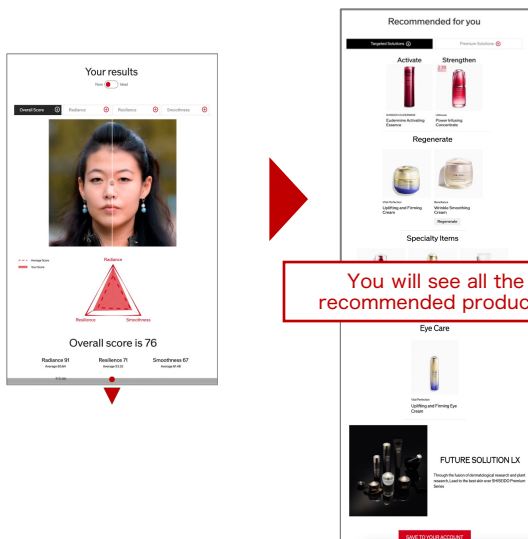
Your results

Yours Ideal

Overall Score Radiance Resilience Smoothness

Average Score
Your Score

Radiance

Resilience Smoothness

Overall score is 76

Radiance 91
Average 85.84

Resilience 71
Average 53.22

Smoothness 67
Average 61.89

Recommended for you

Targeted Solutions Premium Solutions

Activate Strengthen

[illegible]
Eudermine Activating Essence

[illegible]
Power Infusing Concentrate

Regenerate

Vital Perfection
Uplifting and Firming Cream

Benefiance
Wrinkle Smoothing Cream

Regenerate

Specialty Items

You will see all the recommended produc

Eye Care

Vital Perfection
Uplifting and Firming Eye Cream

FUTURE SOLUTION LX

Through the fusion of dermatological research and plant research. Lead to the best skin ever SHISEIDO Premium Series

SAVE TO YOUR ACCOUNT